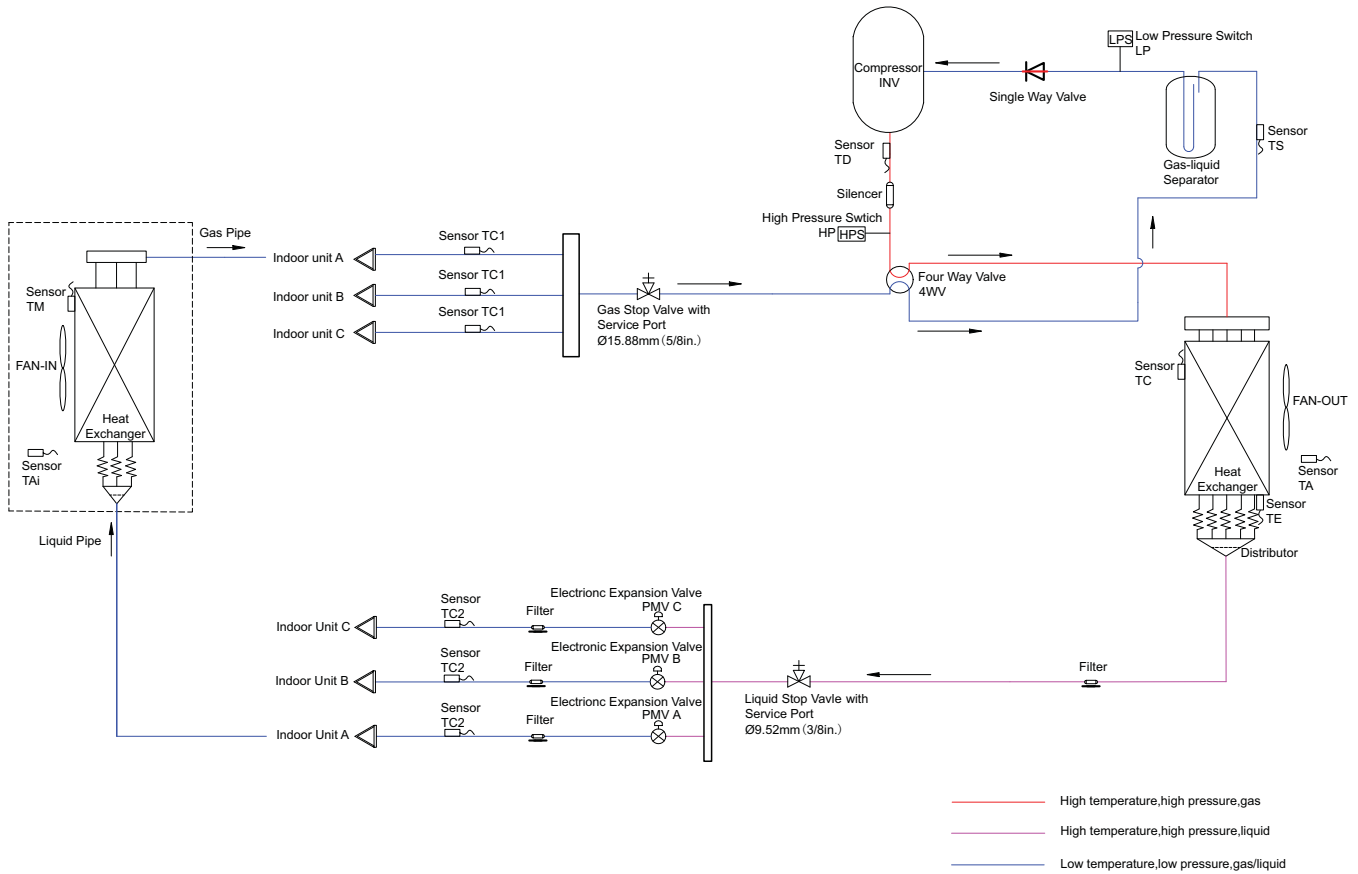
LPS Low Pressure Switch
LP

Compressor
INV

Single Way Valve

Sensor
TS

Gas-liquid
Separator

Sensor
TD

Silencer

High Pressure Swtich
HP HPS

Four Way Valve
4WV

Gas Pipe

Sensor
TM

FAN-IN

Heat
Exchanger

Sensor
TAi

Liquid Pipe

Indoor unit A
Indoor unit B
Indoor unit C

Sensor TC1
Sensor TC1
Sensor TC1

Gas Stop Valve with
Service Port
Ø15.88mm (5/8in.)

Sensor
TC

FAN-OUT

Heat
Exchanger

Sensor
TA

Sensor
TE

Distributor

Indoor Unit C
Sensor
TC2
Filter
Electrionc Expansion Valve
PMV C

Indoor Unit B
Sensor
TC2
Filter
Electronic Expansion Valve
PMV B

Indoor Unit A
Sensor
TC2
Filter
Electrionc Expansion Valve
PMV A

Liquid Stop Vavle with
Service Port
Ø9.52mm (3/8in.)

Filter

High temperature,high pressure,gas
High temperature,high pressure,liquid
Low temperature,low pressure,gas/liquid